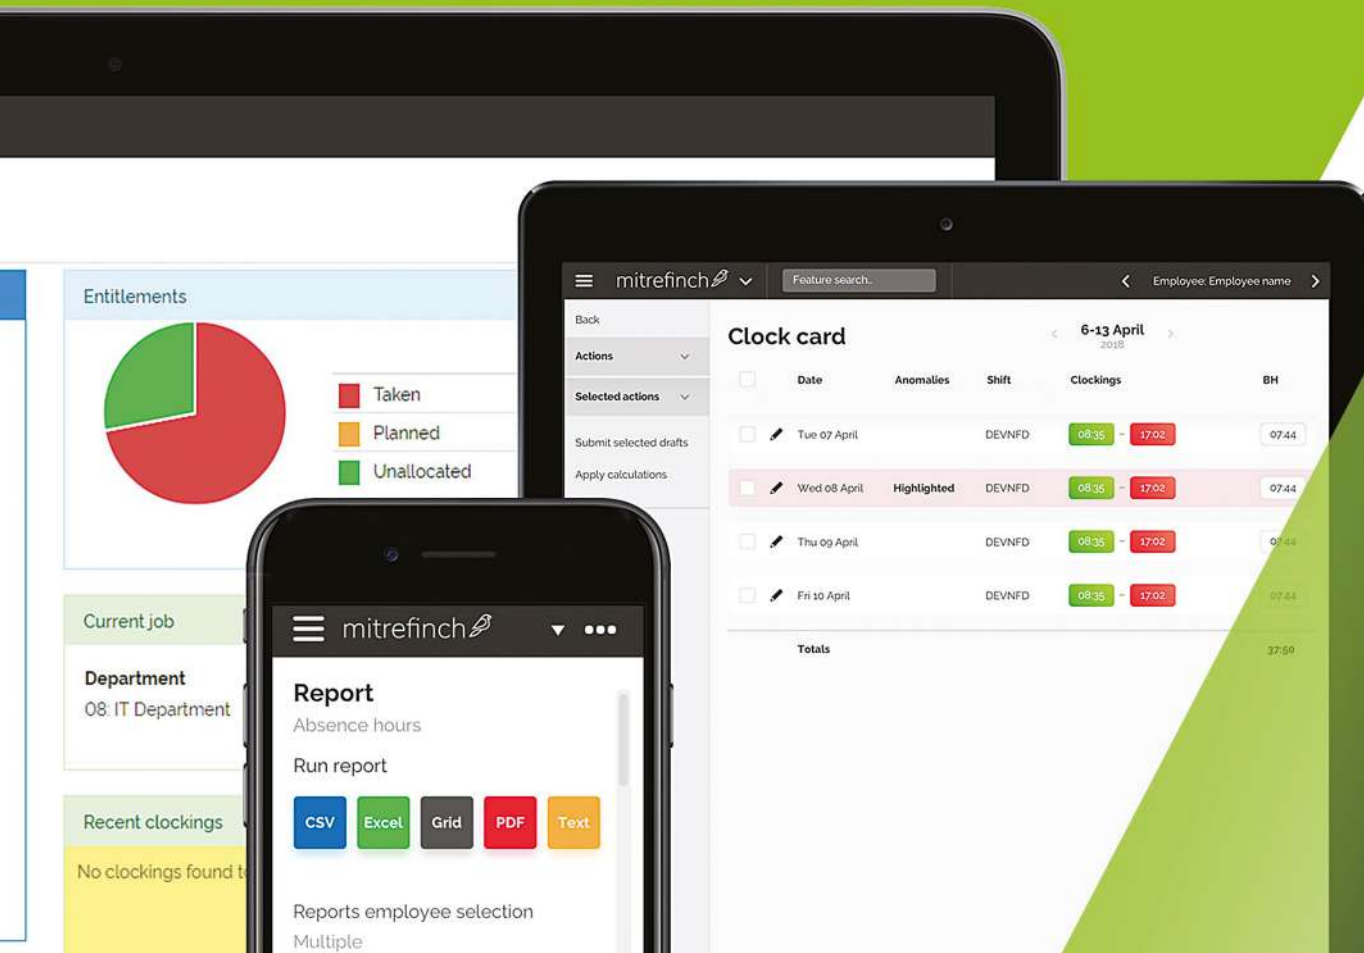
Entitlements

Taken
Planned
Unallocated

Current job

Department
08: IT Department

Recent clockings

No clockings found t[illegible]

mitrefinch

Feature search...

Employee: Employee name

Back

Actions

Selected actions

Submit selected drafts

Apply calculations

Clock card

6-13 April
2018

| | | Date | Anomalies | Shift | Clockings | BH |
|---|---|---|---|---|---|---|
| | | Tue 07 April | | DEVNFD | 08:35 - 17:02 | 07:44 |
| | | Wed 08 April | Highlighted | DEVNFD | 08:35 - 17:02 | 07:44 |
| | | Thu 09 April | | DEVNFD | 08:35 - 17:02 | 07:44 |
| | | Fri 10 April | | DEVNFD | 08:35 - 17:02 | 07:44 |
| | | Totals | | | | 37:50 |

mitrefinch

Report
Absence hours

Run report

CSV Excel Grid PDF Text

Reports employee selection
Multiple